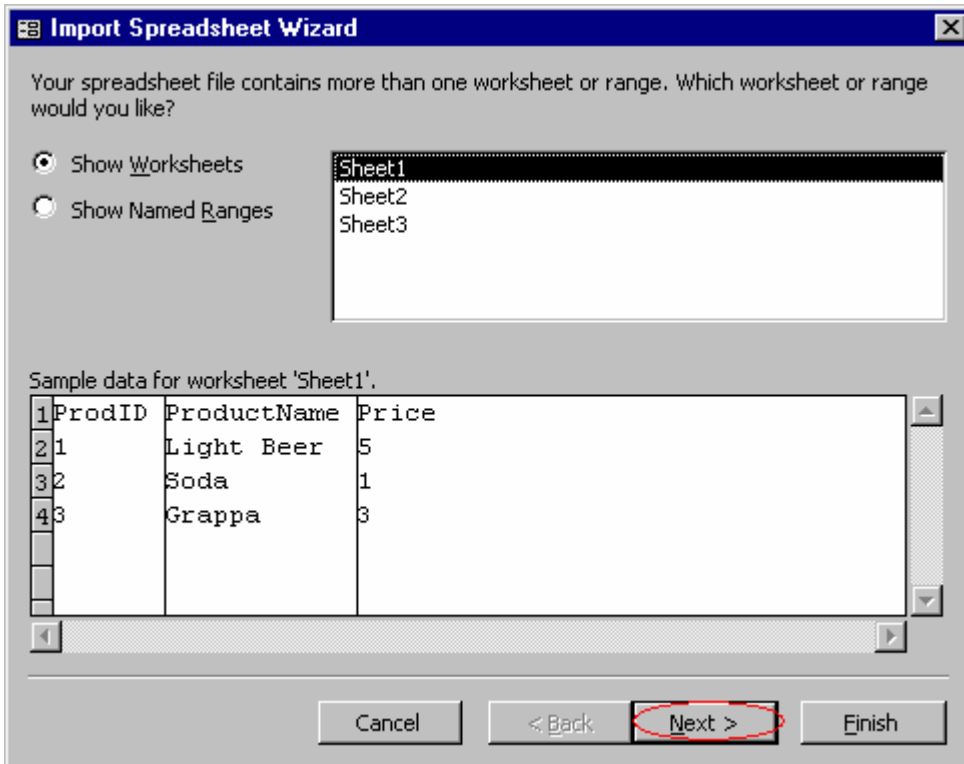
Import Spreadsheet Wizard

Your spreadsheet file contains more than one worksheet or range. Which worksheet or range would you like?

Show Worksheets

Show Named Ranges

Sheet1
Sheet2
Sheet3

Sample data for worksheet 'Sheet1'.

| | | | |
|---|---|---|---|
| 1 | ProdID | ProductName | Price |
| 2 | 1 | Light Beer | 5 |
| 3 | 2 | Soda | 1 |
| 4 | 3 | Grappa | 3 |

Cancel | < Back | Next > | Finish